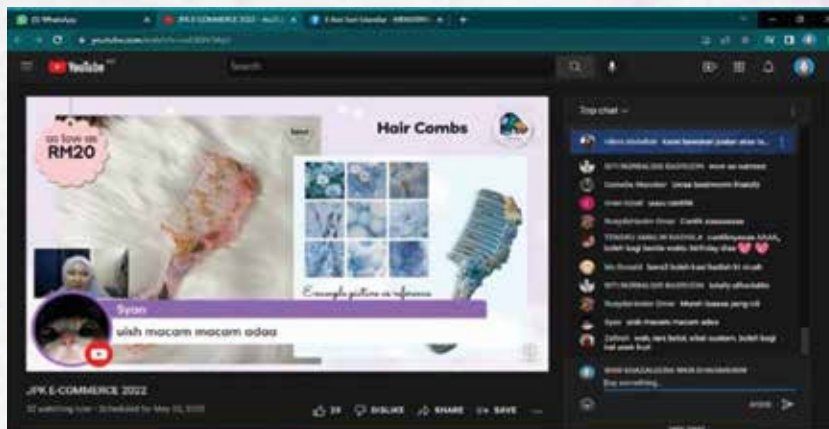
YouTube

Search

as low as RM20

Hair Combs

Example pattern as reference

Syan

uish macam macam adaa

JPK E-COMMERCE 2022

29 DISLIKE SHARE SAVE

Top chat

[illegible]

Syan uish macam macam adaa

Say something...